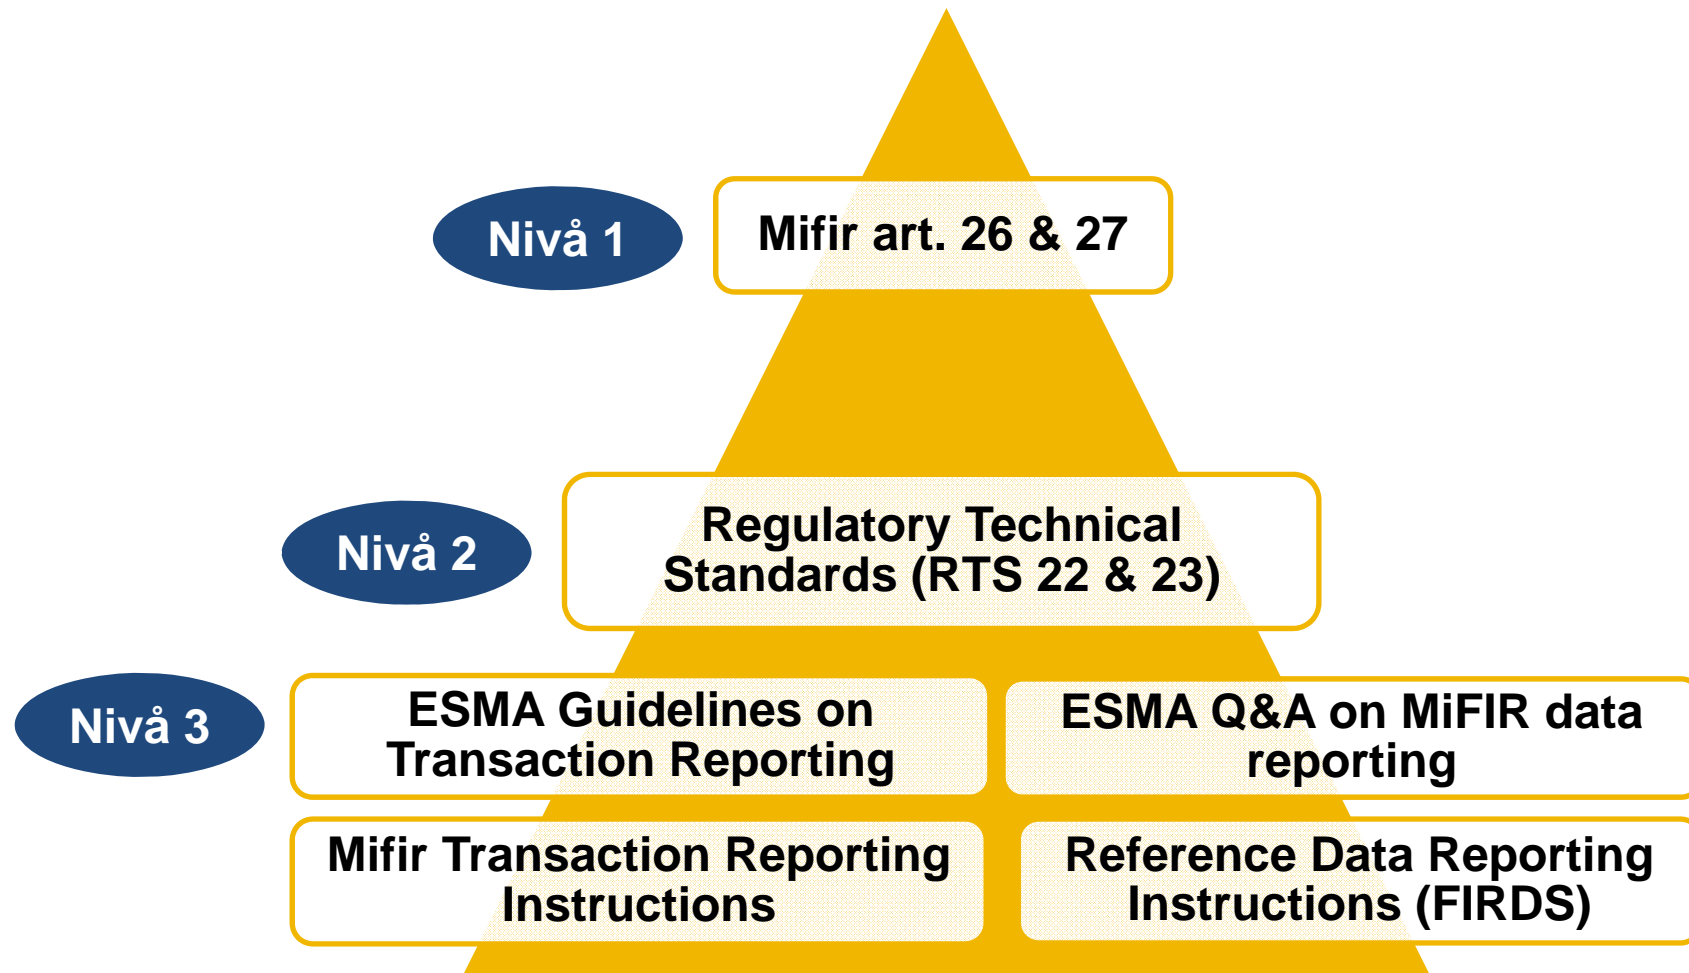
Nivå 1

Mifir art. 26 & 27

Nivå 2

Regulatory Technical Standards (RTS 22 & 23)

Nivå 3

ESMA Guidelines on Transaction Reporting

ESMA Q&A on MiFIR data reporting

Mifir Transaction Reporting Instructions

Reference Data Reporting Instructions (FIRDS)